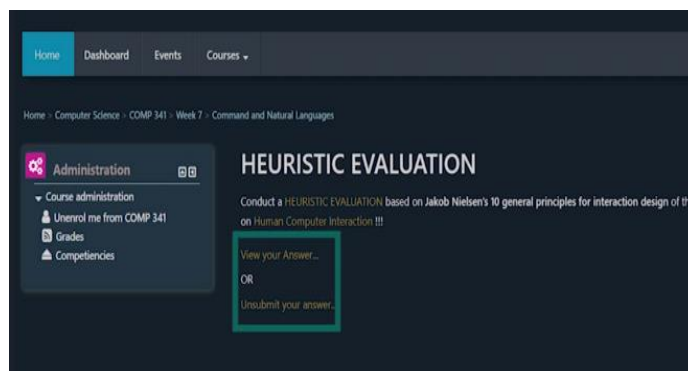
Home Dashboard Events Courses

Home > Computer Science > COMP 341 > Week 7 > Command and Natural Languages

Administration

Course administration
Unenrol me from COMP 341
Grades
Competencies

HEURISTIC EVALUATION

Conduct a HEURISTIC EVALUATION based on Jakob Nielsen's 10 general principles for interaction design of th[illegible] on Human Computer Interaction !!!

View your Answer...
OR
Unsubmit your answer...